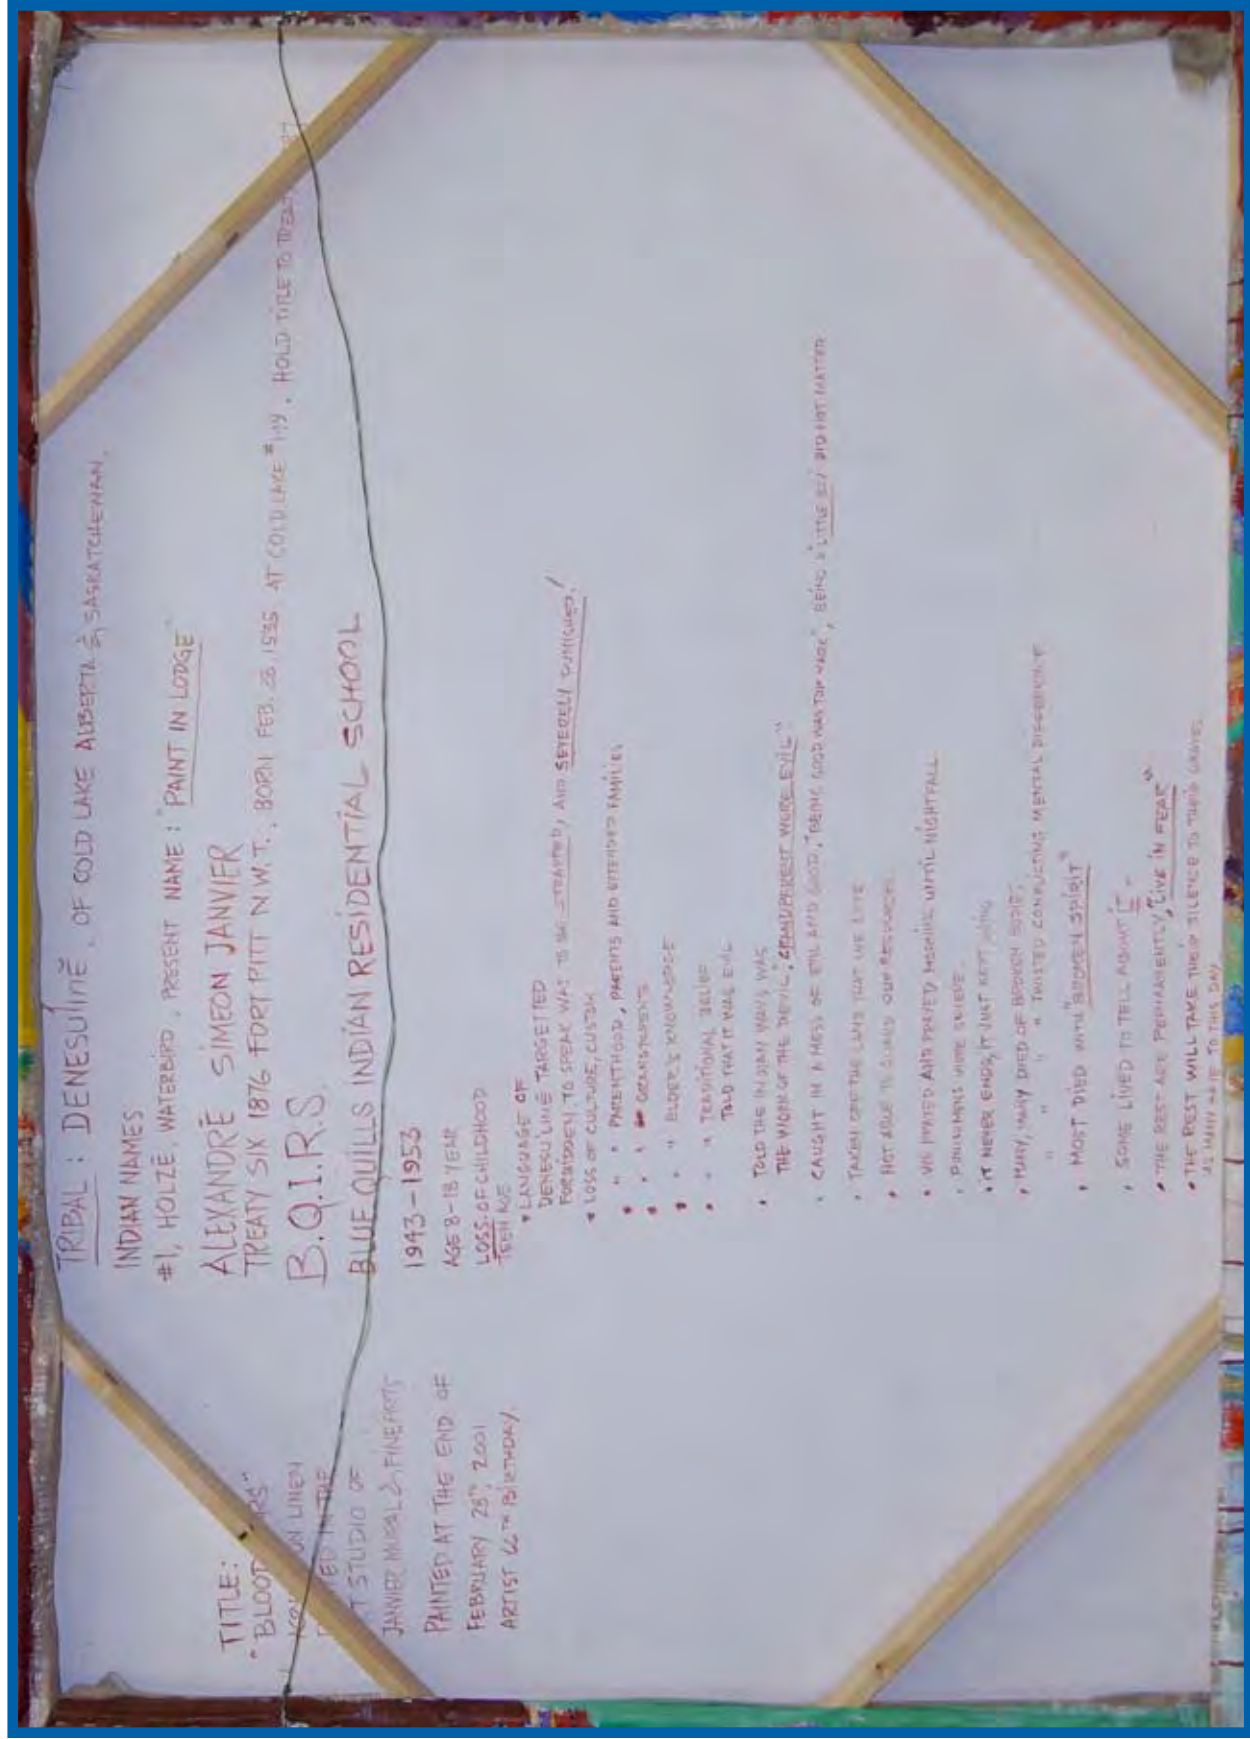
TITLE:
"BLOOD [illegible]RS"
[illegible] ON LINEN
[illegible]ED IN THE
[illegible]T STUDIO OF
JANVIER MURAL & FINEARTS

PAINTED AT THE END OF
FEBRUARY 25th, 2001
ARTIST 66TH BIRTHDAY.

TRIBAL : DENESULINE, OF COLD LAKE ALBERTA & SASKATCHEWAN.

INDIAN NAMES
#1, HOLZE, WATERBIRD, PRESENT NAME: "PAINT IN LODGE"

ALEXANDRE SIMEON JANVIER
TREATY SIX 1876 FORT PITT N.W.T., BORN FEB. 28, 1935 AT COLD LAKE #149, HOLD TITLE TO TREATY

B.Q.I.R.S.
BLUE QUILLS INDIAN RESIDENTIAL SCHOOL

1943-1953

AGE 8-18 YEAR
LOSS OF CHILDHOOD
TEEN AGE
• LANGUAGE OF DENESULINE TARGETTED
FORBIDDEN TO SPEAK WAS TO BE STRAPPED, AND SEVERELY PUNISHED!
• LOSS OF CULTURE, CUSTOM
" " PARENTHOOD, PARENTS AND EXTENDED FAMILIES
" " GRANDPARENTS
" " ELDER'S KNOWLEDGE
" " TRADITIONAL BELIEF
TOLD THAT IT WAS EVIL

• TOLD THE INDIAN WAYS WAS THE WORK OF THE DEVIL, GRANDPARENTS WERE EVIL"
• CAUGHT IN A MESS OF EVIL AND GOOD, BEING GOD WAS TOP NAME, BEING A LITTLE BOY DID NOT MATTER
• TAKEN OFF THE LAND THAT WE LIVE
• NOT ABLE TO GUARD OUR RESOURCES
• WE PRAYED AND PRAYED MORNING UNTIL NIGHTFALL
• PUNISHMENTS WERE SEVERE
• IT NEVER ENDS, IT JUST KEPT GOING
• MANY, MANY DIED OF BROKEN SPIRIT
" " " TWISTED CONFLICTING MENTAL DISORDER
• MOST DIED WITH "BROKEN SPIRIT"
• SOME LIVED TO TELL ABOUT IT
• THE REST ARE PERMANENTLY "LIVE IN FEAR"
• THE REST WILL TAKE THEIR SILENCE TO THEIR GRAVE AS MANY HAVE TO THIS DAY.